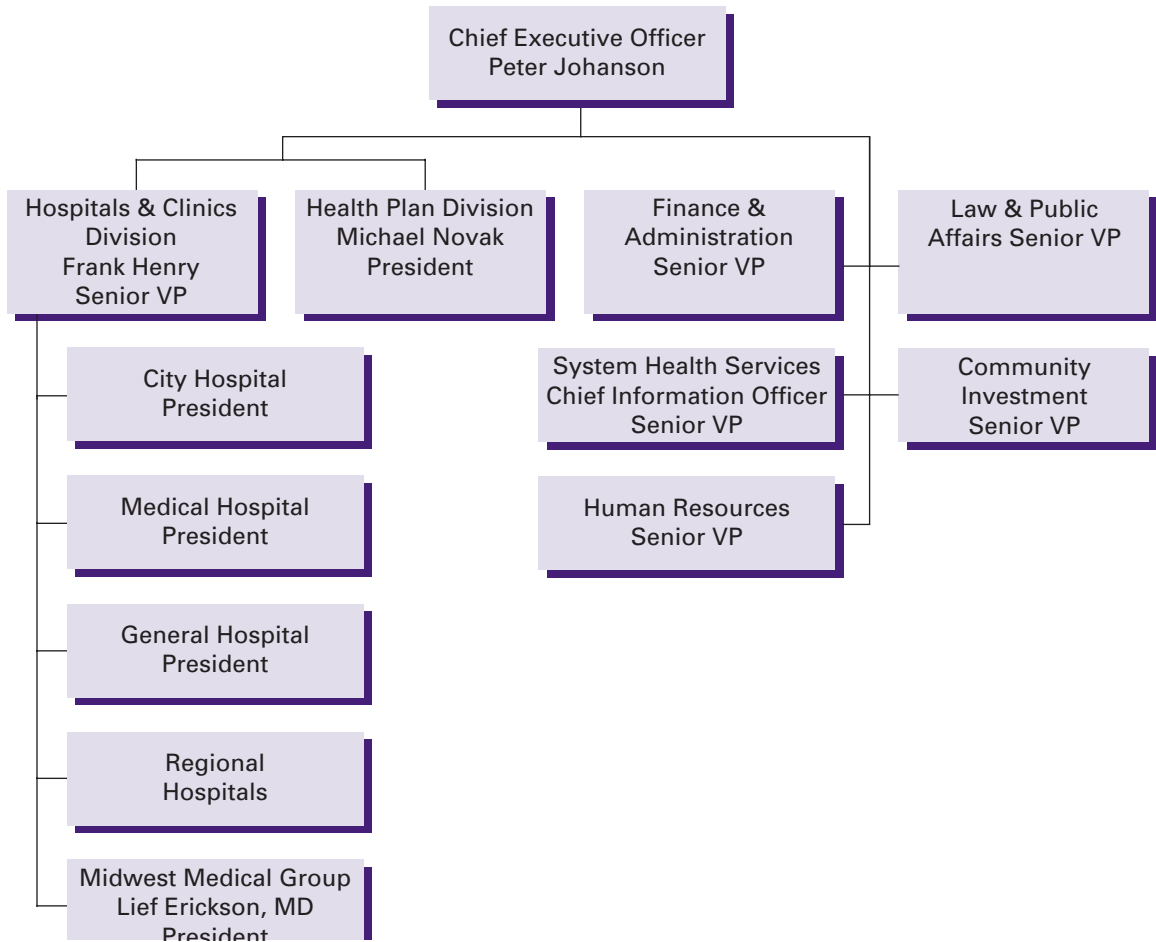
Chief Executive Officer
Peter Johanson

Hospitals & Clinics
Division
Frank Henry
Senior VP

Health Plan Division
Michael Novak
President

Finance &
Administration
Senior VP

Law & Public
Affairs Senior VP

City Hospital
President

System Health Services
Chief Information Officer
Senior VP

Community
Investment
Senior VP

Medical Hospital
President

Human Resources
Senior VP

General Hospital
President

Regional
Hospitals

Midwest Medical Group
Lief Erickson, MD
President